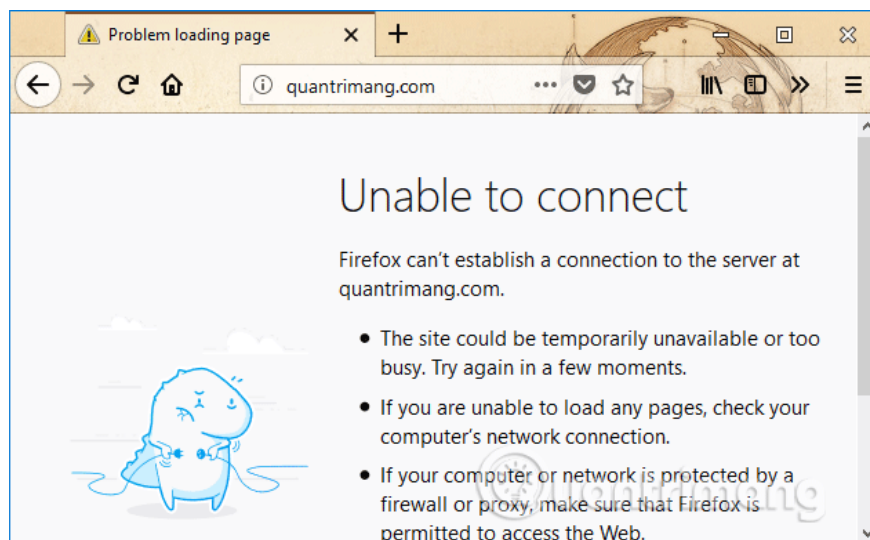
Problem loading page

quantrimang.com

Unable to connect

Firefox can't establish a connection to the server at quantrimang.com.

- The site could be temporarily unavailable or too busy. Try again in a few moments.
- If you are unable to load any pages, check your computer's network connection.
- If your computer or network is protected by a firewall or proxy, make sure that Firefox is permitted to access the Web.